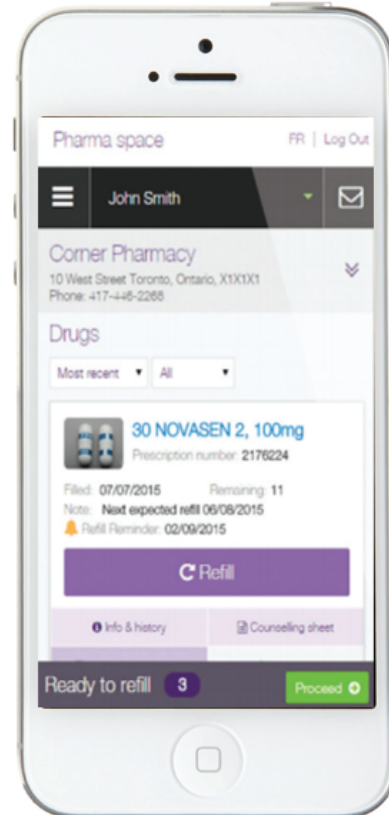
Pharma space

FR | Log Out

John Smith

Corner Pharmacy
10 West Street Toronto, Ontario, X1X1X1
Phone: 417-446-2268

Drugs

Most recent ▾ All ▾

30 NOVASEN 2, 100mg
Prescription number: 2176224

Filled: 07/07/2015 Remaining: 11
Note: Next expected refill 06/08/2015
Refill Reminder: 02/09/2015

Refill

Info & history
Counselling sheet

Ready to refill 3
Proceed